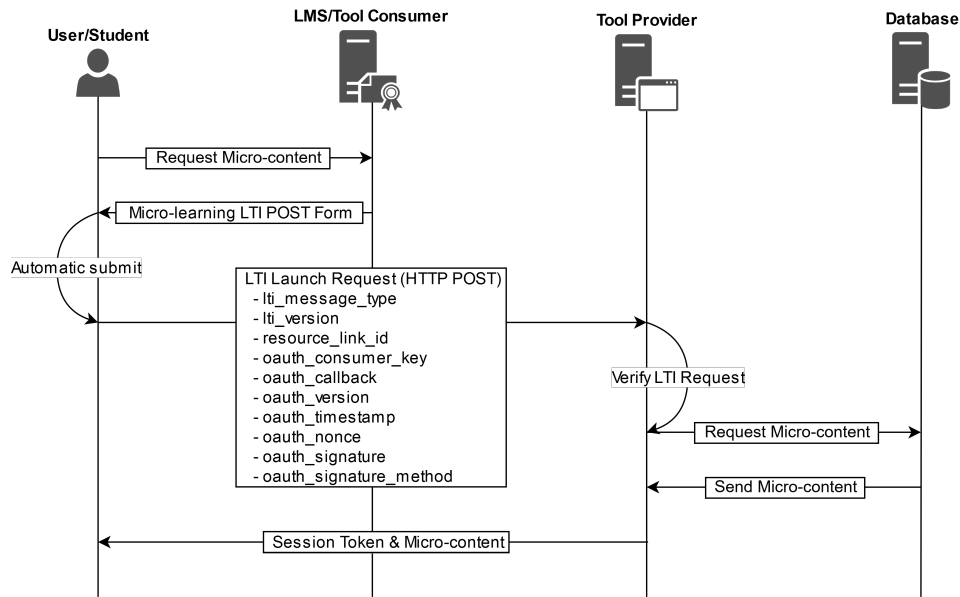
LMS/Tool Consumer

Tool Provider

Database

User/Student

Request Micro-content

Micro-learning LTI POST Form

Automatic submit

LTI Launch Request (HTTP POST)
- lti_message_type
- lti_version
- resource_link_id
- oauth_consumer_key
- oauth_callback
- oauth_version
- oauth_timestamp
- oauth_nonce
- oauth_signature
- oauth_signature_method

Verify LTI Request

Request Micro-content

Send Micro-content

Session Token & Micro-content